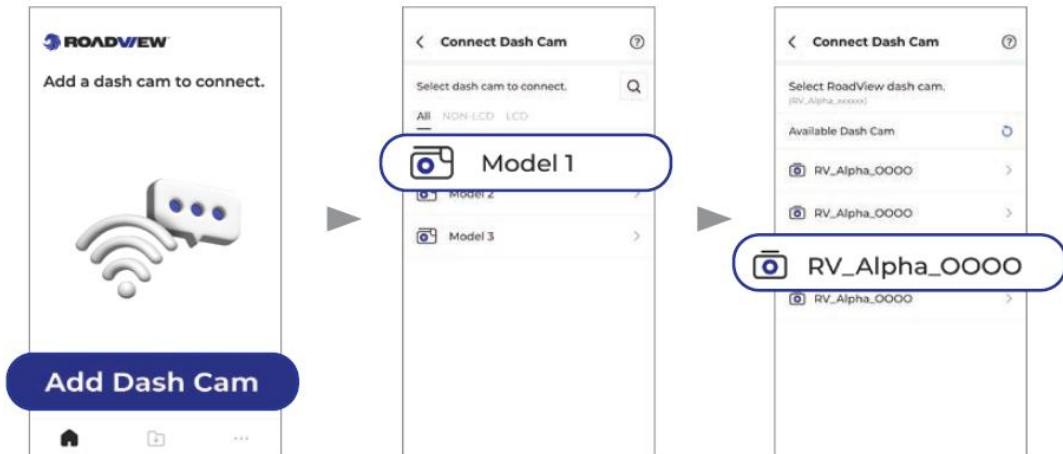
ROADVIEW

Add a dash cam to connect.

Add Dash Cam

Connect Dash Cam

Select dash cam to connect.

All NON-LCD LCD

Model 1

Model 2

Model 3

Connect Dash Cam

Select RoadView dash cam.

(RV_Alpha_xxxxxx)

Available Dash Cam

RV_Alpha_OOOO

RV_Alpha_OOOO

RV_Alpha_OOOO

RV_Alpha_OOOO